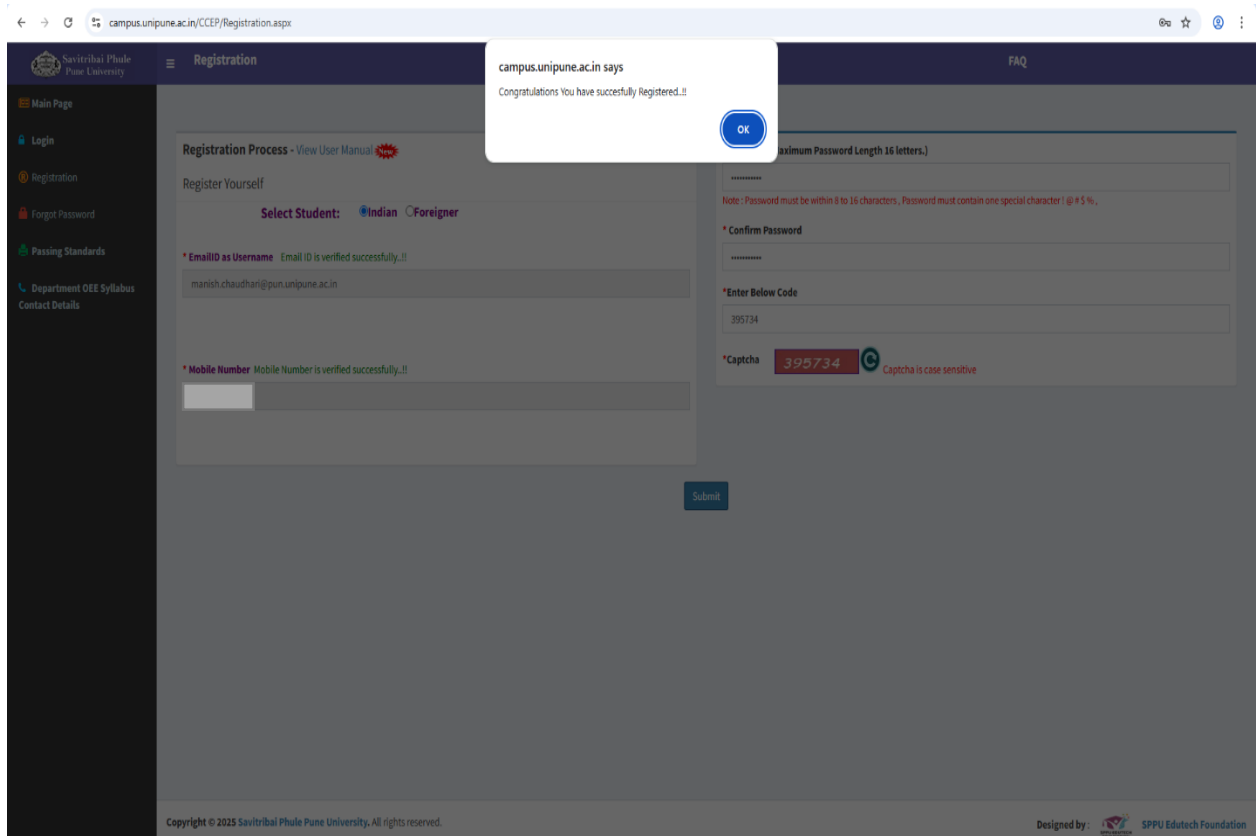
campus.unipune.ac.in/CCEP/Registration.aspx

Savitribai Phule Pune University

Registration

FAQ

Main Page

Login

Registration

Forgot Password

Passing Standards

Department OEE Syllabus Contact Details

campus.unipune.ac.in says

Congratulations You have succesfully Registered..!!

OK

Registration Process - View User Manual New

Register Yourself

Select Student: Indian Foreigner

* EmailID as Username Email ID is verified successfully..!!

manish.chaudhari@pun.unipune.ac.in

* Mobile Number Mobile Number is verified successfully..!!

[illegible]aximum Password Length 16 letters.)

••••••••••

Note : Password must be within 8 to 16 characters , Password must contain one special character ! @ # $ % .

* Confirm Password

••••••••••

*Enter Below Code

395734

*Captcha 395734 Captcha is case sensitive

Submit

Copyright © 2025 Savitribai Phule Pune University. All rights reserved.

Designed by : SPPU Edutech Foundation